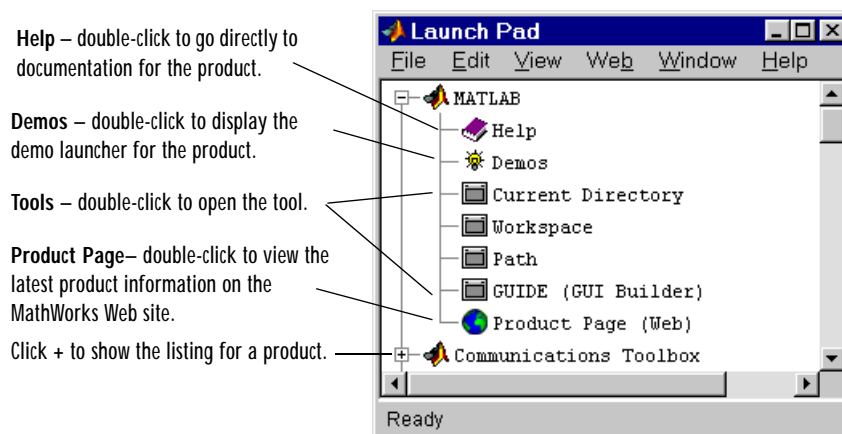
**Help** – double-click to go directly to documentation for the product.

**Demos** – double-click to display the demo launcher for the product.

**Tools** – double-click to open the tool.

**Product Page**– double-click to view the latest product information on the MathWorks Web site.

Click + to show the listing for a product.

Launch Pad

File Edit View Web Window Help

MATLAB
Help
Demos
Current Directory
Workspace
Path
GUIDE (GUI Builder)
Product Page (Web)
Communications Toolbox

Ready